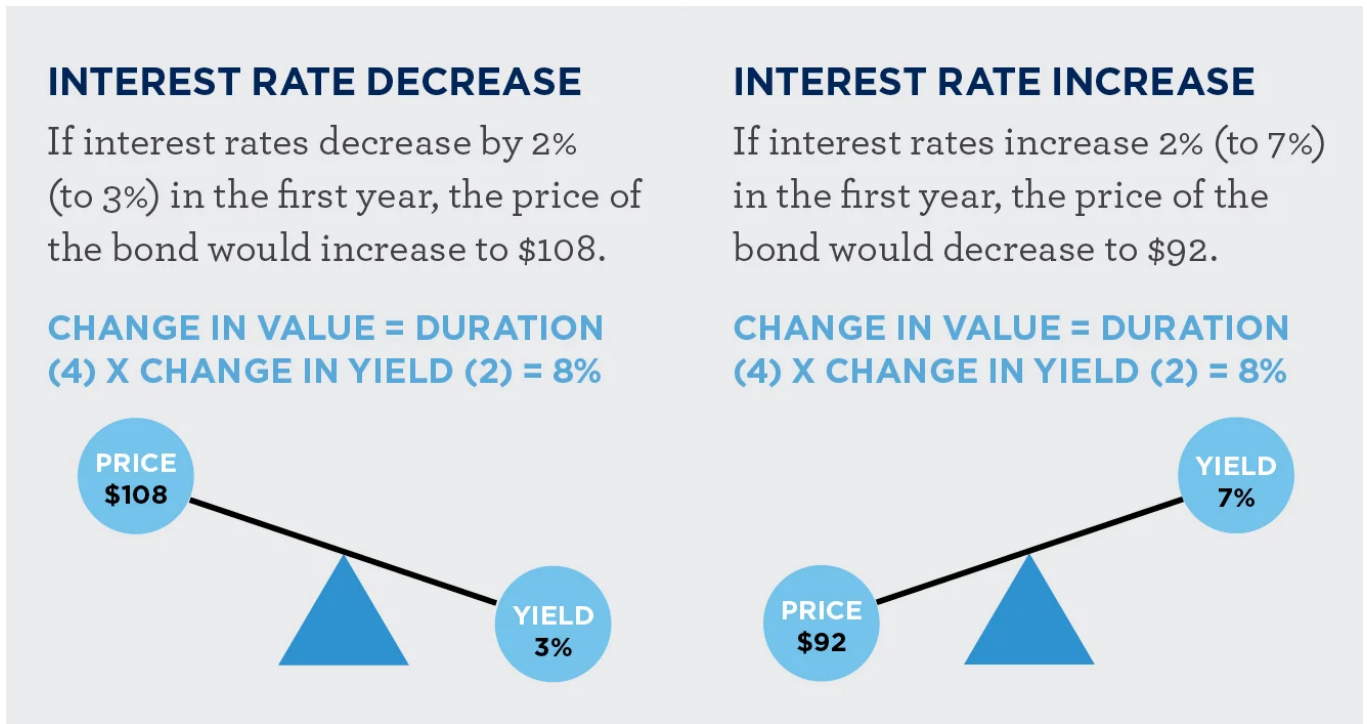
INTEREST RATE DECREASE

If interest rates decrease by 2% (to 3%) in the first year, the price of the bond would increase to \$108.

CHANGE IN VALUE = DURATION (4) X CHANGE IN YIELD (2) = 8%

PRICE
\$108

YIELD
3%

INTEREST RATE INCREASE

If interest rates increase 2% (to 7%) in the first year, the price of the bond would decrease to \$92.

CHANGE IN VALUE = DURATION (4) X CHANGE IN YIELD (2) = 8%

YIELD
7%

PRICE
\$92